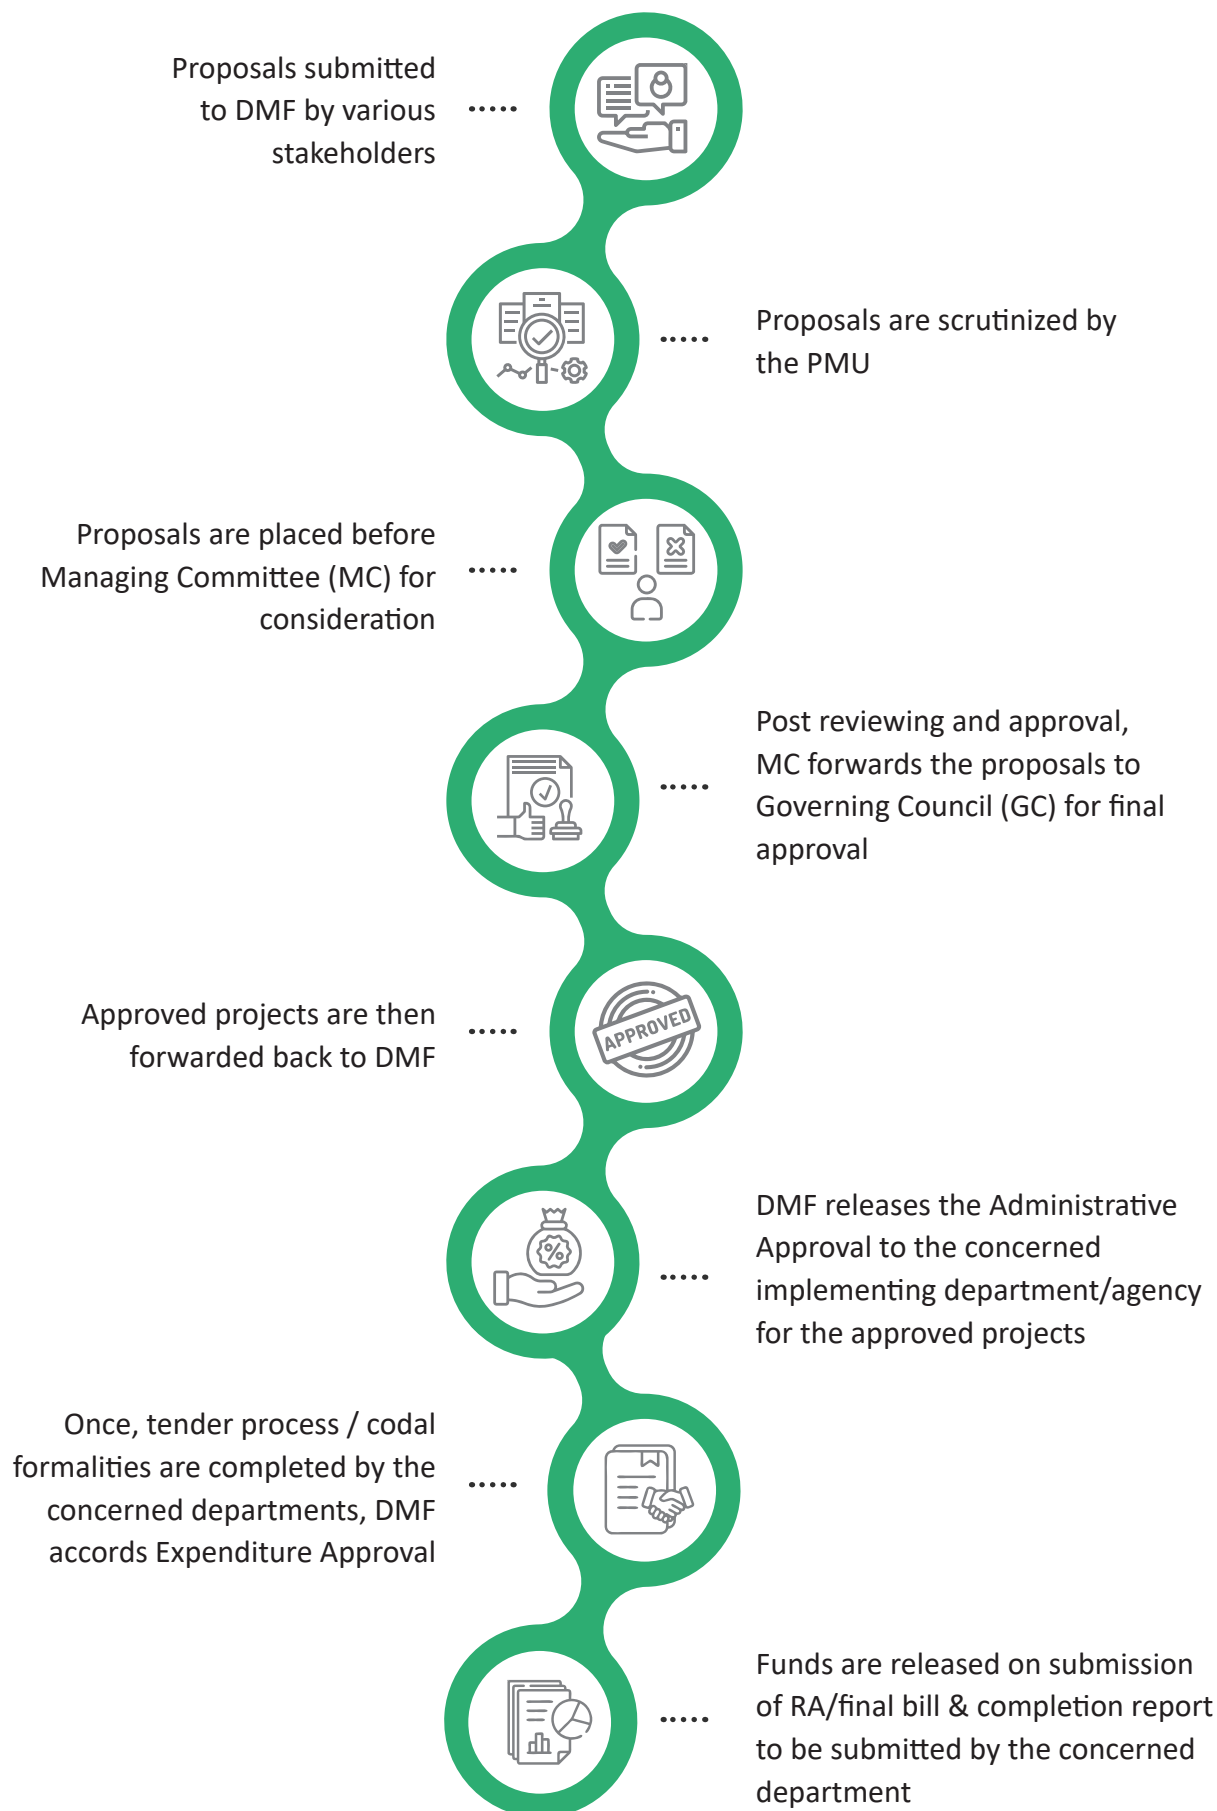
Proposals submitted to DMF by various stakeholders

Proposals are scrutinized by the PMU

Proposals are placed before Managing Committee (MC) for consideration

Post reviewing and approval, MC forwards the proposals to Governing Council (GC) for final approval

Approved projects are then forwarded back to DMF

APPROVED

DMF releases the Administrative Approval to the concerned implementing department/agency for the approved projects

Once, tender process / codal formalities are completed by the concerned departments, DMF accords Expenditure Approval

Funds are released on submission of RA/final bill & completion report to be submitted by the concerned department